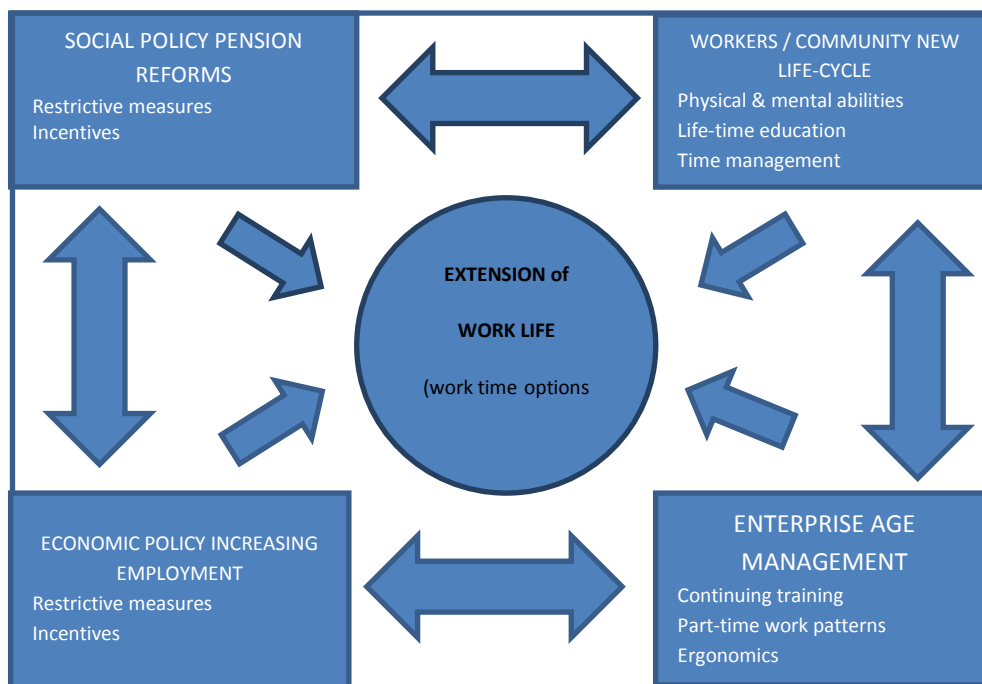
SOCIAL POLICY PENSION REFORMS

Restrictive measures
Incentives

WORKERS / COMMUNITY NEW LIFE-CYCLE

Physical & mental abilities
Life-time education
Time management

EXTENSION of

WORK LIFE

(work time options

ECONOMIC POLICY INCREASING EMPLOYMENT

Restrictive measures
Incentives

ENTERPRISE AGE MANAGEMENT

Continuing training
Part-time work patterns
Ergonomics